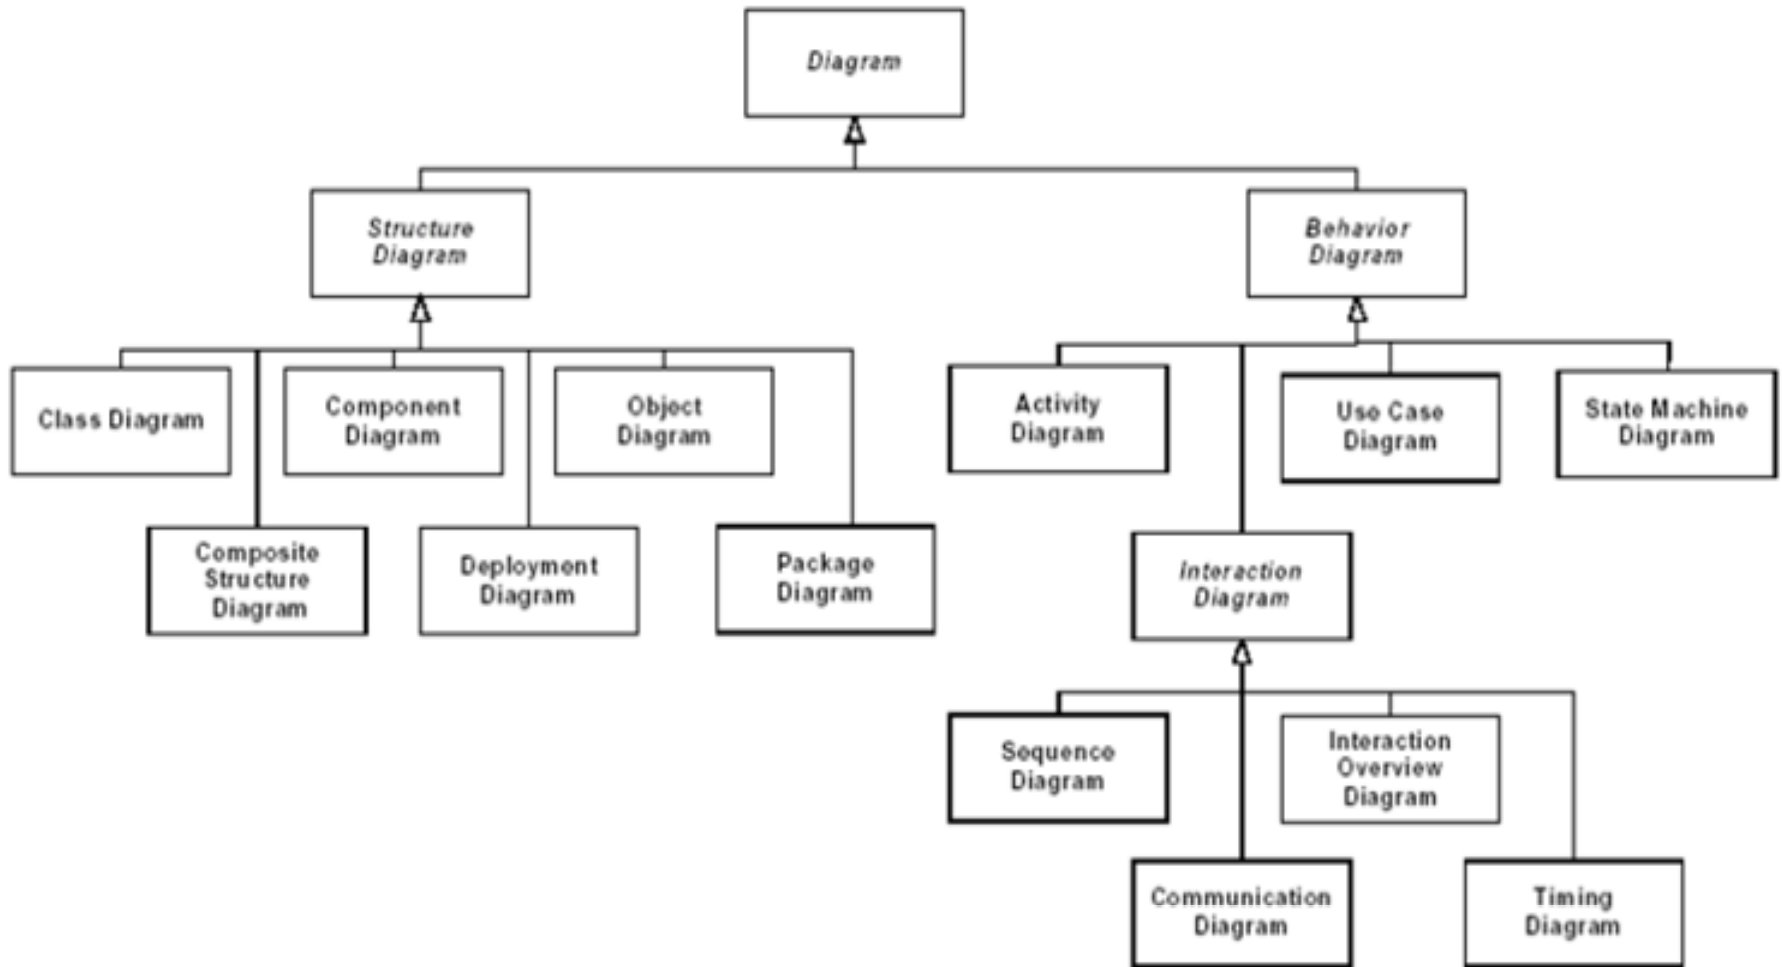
Diagram

Structure Diagram

Behavior Diagram

Class Diagram

Component Diagram

Object Diagram

Composite Structure Diagram

Deployment Diagram

Package Diagram

Activity Diagram

Use Case Diagram

State Machine Diagram

Interaction Diagram

Sequence Diagram

Interaction Overview Diagram

Communication Diagram

Timing Diagram